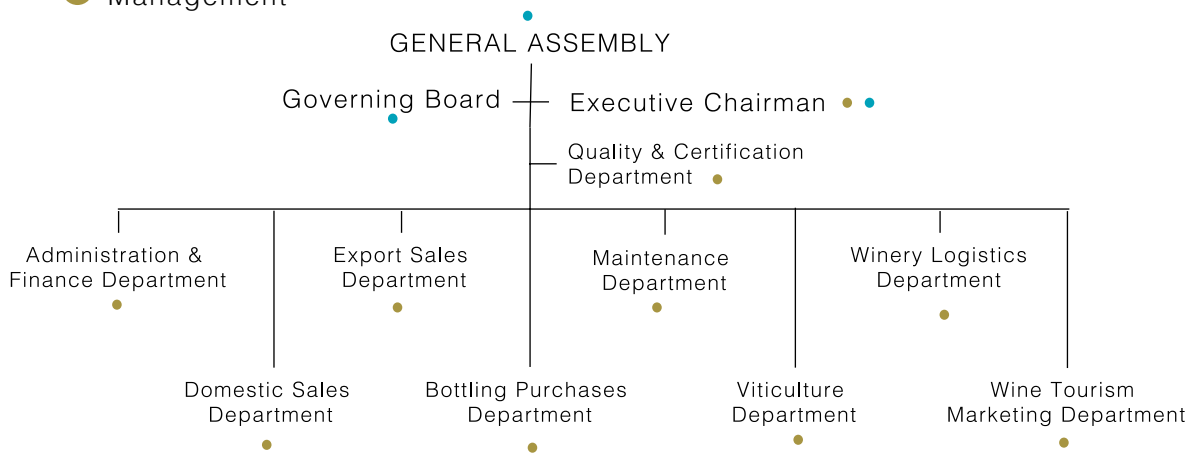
Management

GENERAL ASSEMBLY

Governing Board

Executive Chairman

Quality & Certification Department

Administration & Finance Department

Export Sales Department

Maintenance Department

Winery Logistics Department

Domestic Sales Department

Bottling Purchases Department

Viticulture Department

Wine Tourism Marketing Department